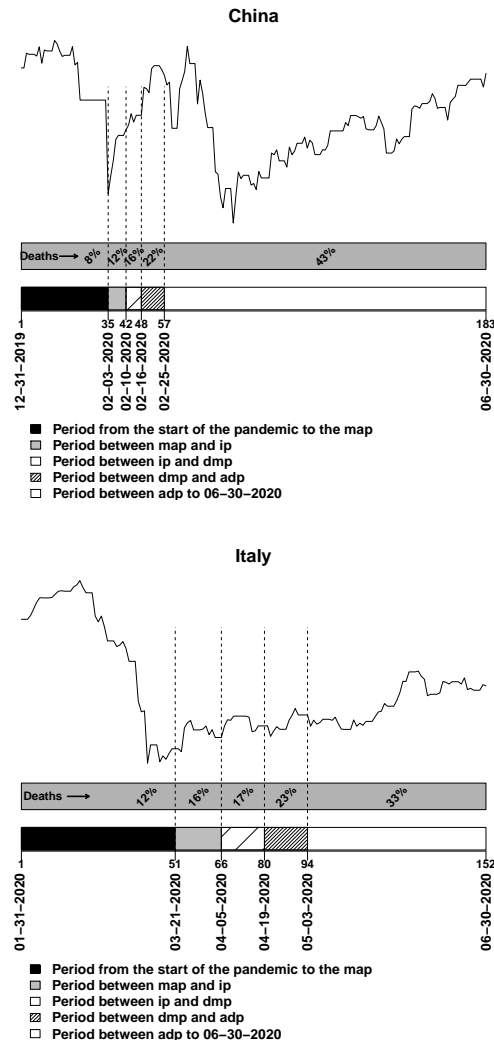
China

Deaths ⟶ 8% 12% 16% 22% 43%

1 35 42 48 57 183

12–31–2019 02–03–2020 02–10–2020 02–16–2020 02–25–2020 06–30–2020

Period from the start of the pandemic to the map
Period between map and ip
Period between ip and dmp
Period between dmp and adp
Period between adp to 06–30–2020

Italy

Deaths ⟶ 12% 16% 17% 23% 33%

1 51 66 80 94 152

01–31–2020 03–21–2020 04–05–2020 04–19–2020 05–03–2020 06–30–2020

Period from the start of the pandemic to the map
Period between map and ip
Period between ip and dmp
Period between dmp and adp
Period between adp to 06–30–2020